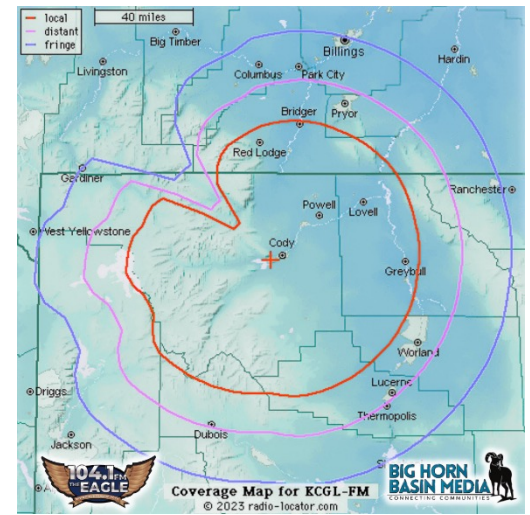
local
distant
fringe
40 miles
Big Timber
Billings
Livingston
Columbus
Park City
Hardin
Bridger
Pryor
Red Lodge
Gardiner
Ranchester
Powell
Lovell
West Yellowstone
Cody
Greybull
Worland
Lucerne
Thermopolis
Driggs
Dubois
Jackson
104.1 FM THE EAGLE
Coverage Map for KCGL-FM
© 2023 radio-locator.com
BIG HORN BASIN MEDIA
CONNECTING COMMUNITIES